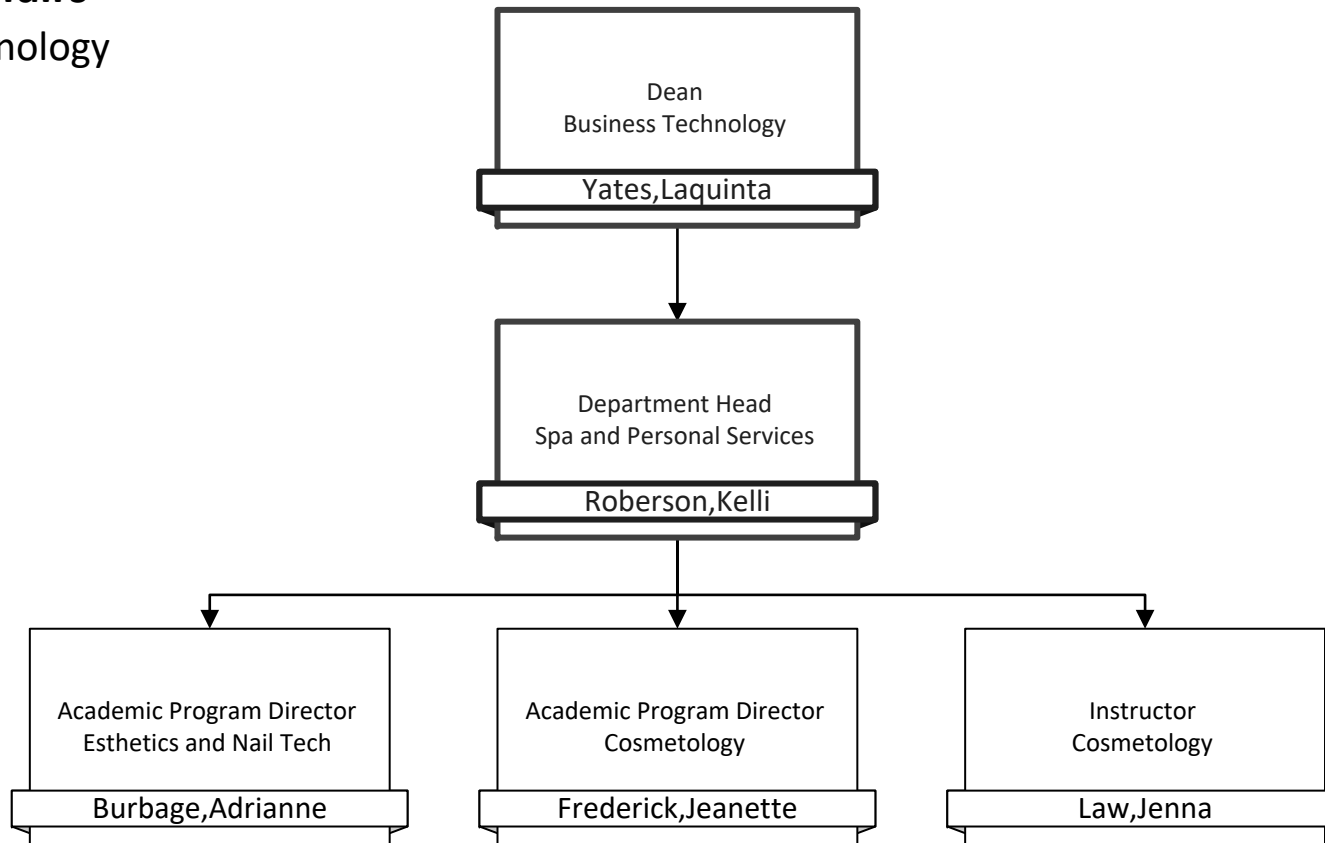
nology

Dean
Business Technology

Yates,Laquinta

Department Head
Spa and Personal Services

Roberson,Kelli

Academic Program Director
Esthetics and Nail Tech

Burbage,Adrianne

Academic Program Director
Cosmetology

Frederick,Jeanette

Instructor
Cosmetology

Law,Jenna